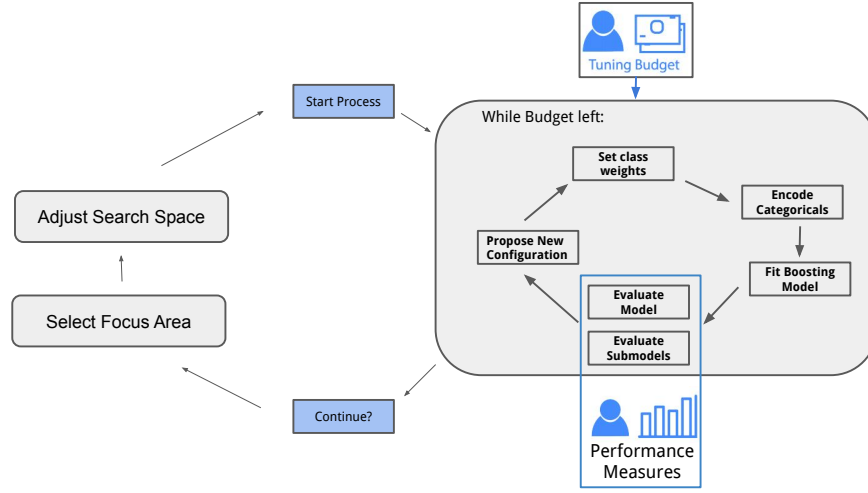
Tuning Budget

Start Process

While Budget left:

Set class weights

Encode Categoricals

Fit Boosting Model

Evaluate Model

Evaluate Submodels

Propose New Configuration

Performance Measures

Adjust Search Space

Select Focus Area

Continue?